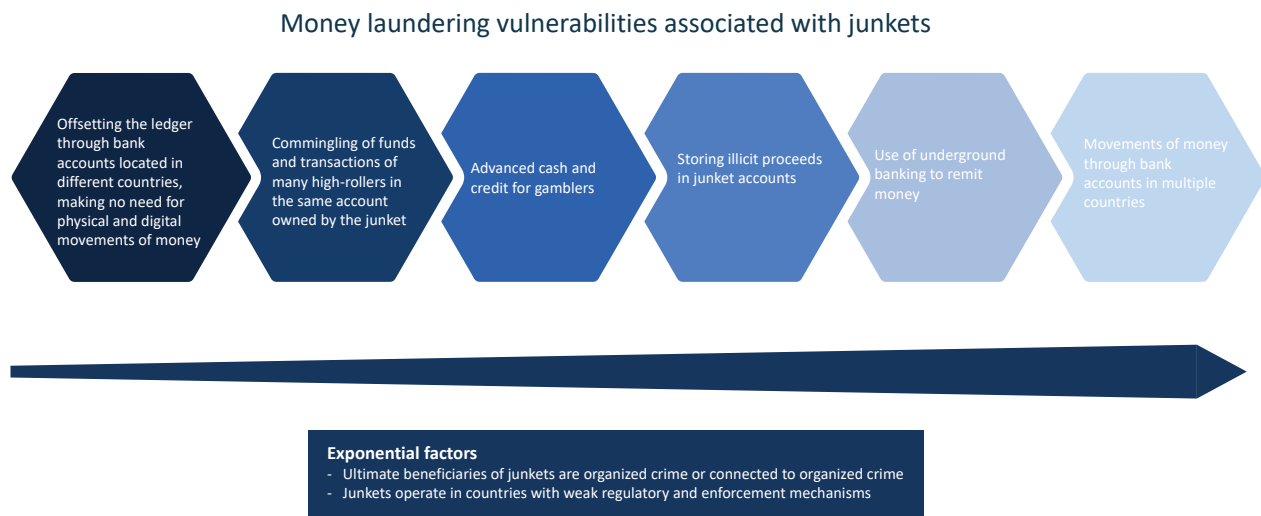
Money laundering vulnerabilities associated with junkets

Offsetting the ledger through bank accounts located in different countries, making no need for physical and digital movements of money

Commingling of funds and transactions of many high-rollers in the same account owned by the junket

Advanced cash and credit for gamblers

Storing illicit proceeds in junket accounts

Use of underground banking to remit money

Movements of money through bank accounts in multiple countries

Exponential factors
- Ultimate beneficiaries of junkets are organized crime or connected to organized crime
- Junkets operate in countries with weak regulatory and enforcement mechanisms